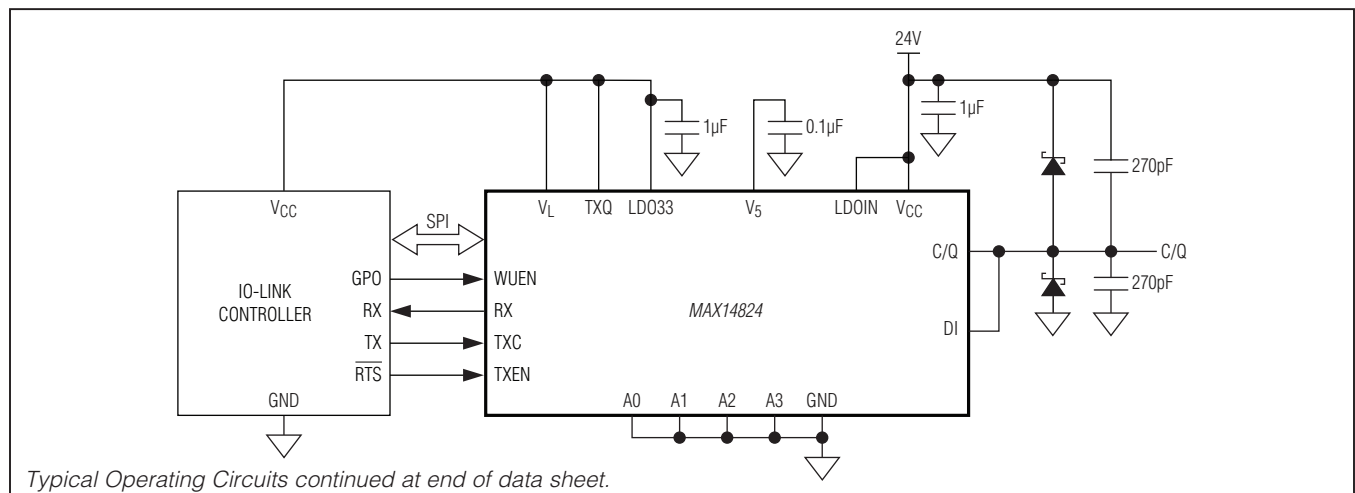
24V

1µF

0.1µF

1µF

270pF

$V_{CC}$

SPI

$V_L$ TXQ LDO33 $V_5$ LDOIN $V_{CC}$

C/Q

C/Q

270pF

IO-LINK CONTROLLER

GPO

RX

TX

$\overline{RTS}$

WUEN

RX

TXC

TXEN

MAX14824

DI

GND

A0 A1 A2 A3 GND

Typical Operating Circuits continued at end of data sheet.